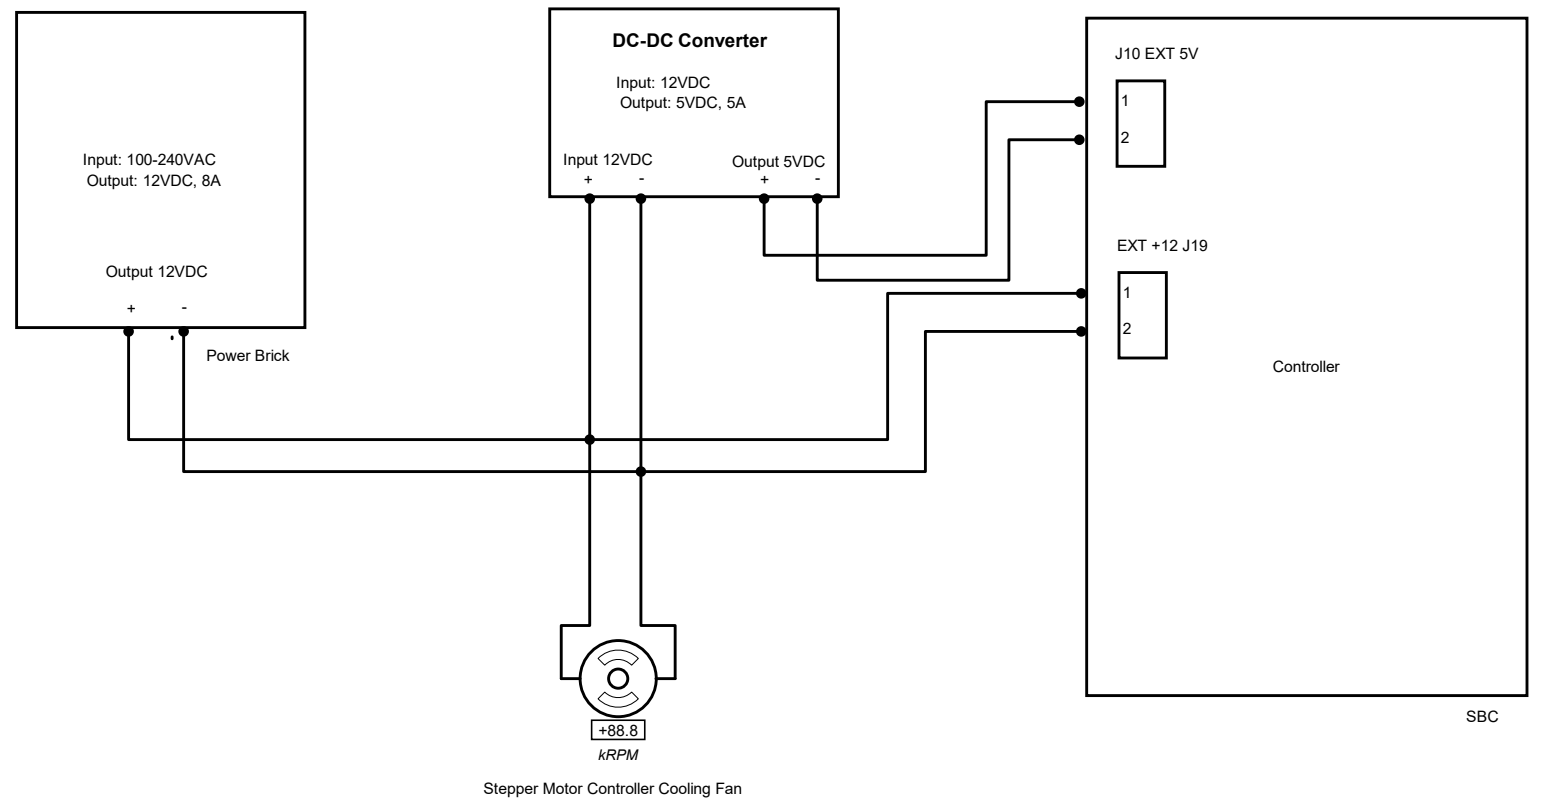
Input: 100-240VAC
Output: 12VDC, 8A

Output 12VDC
+ -

Power Brick

DC-DC Converter

Input: 12VDC
Output: 5VDC, 5A

Input 12VDC
+ -

Output 5VDC
+ -

J10 EXT 5V
1
2

EXT +12 J19
1
2

Controller

SBC

+88.8
kRPM

Stepper Motor Controller Cooling Fan